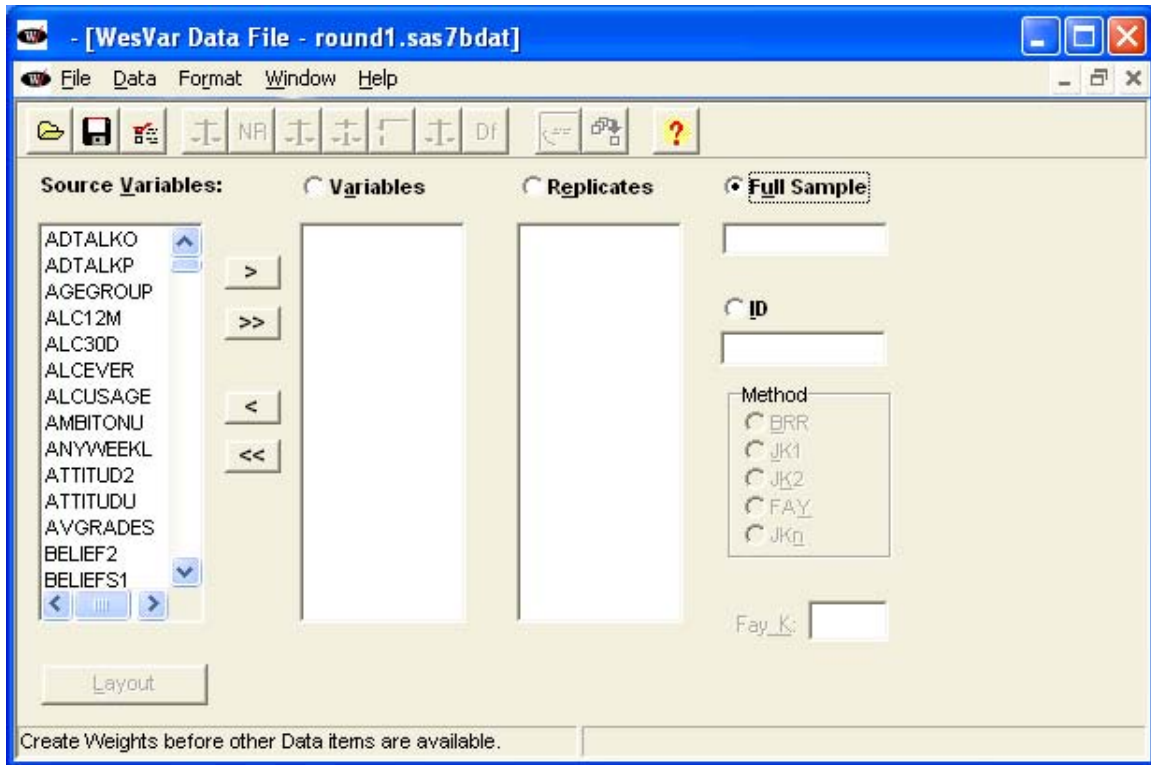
- [WesVar Data File - round1.sas7bdat]

File Data Format Window Help

NR Df ?

Source Variables:

Variables

Replicates

Full Sample

ADTALKO
ADTALKP
AGEGROUP
ALC12M
ALC30D
ALCEVER
ALCUSAGE
AMBITONU
ANYWEEKL
ATTITUD2
ATTITUDU
AVGRADES
BELIEF2
BELIEFS1

>

>>

<

<<

ID

Method
BRR
JK1
JK2
FAY
JKn

Fay K:

Layout

Create Weights before other Data items are available.